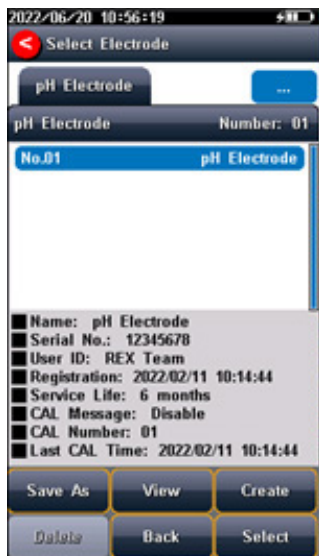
2022/06/20 10:56:19

Select Electrode

pH Electrode

...

pH Electrode

Number: 01

No.01

pH Electrode

Name: pH Electrode
Serial No.: 12345678
User ID: REX Team
Registration: 2022/02/11 10:14:44
Service Life: 6 months
CAL Message: Disable
CAL Number: 01
Last CAL Time: 2022/02/11 10:14:44

Save As

View

Create

Delete

Back

Select